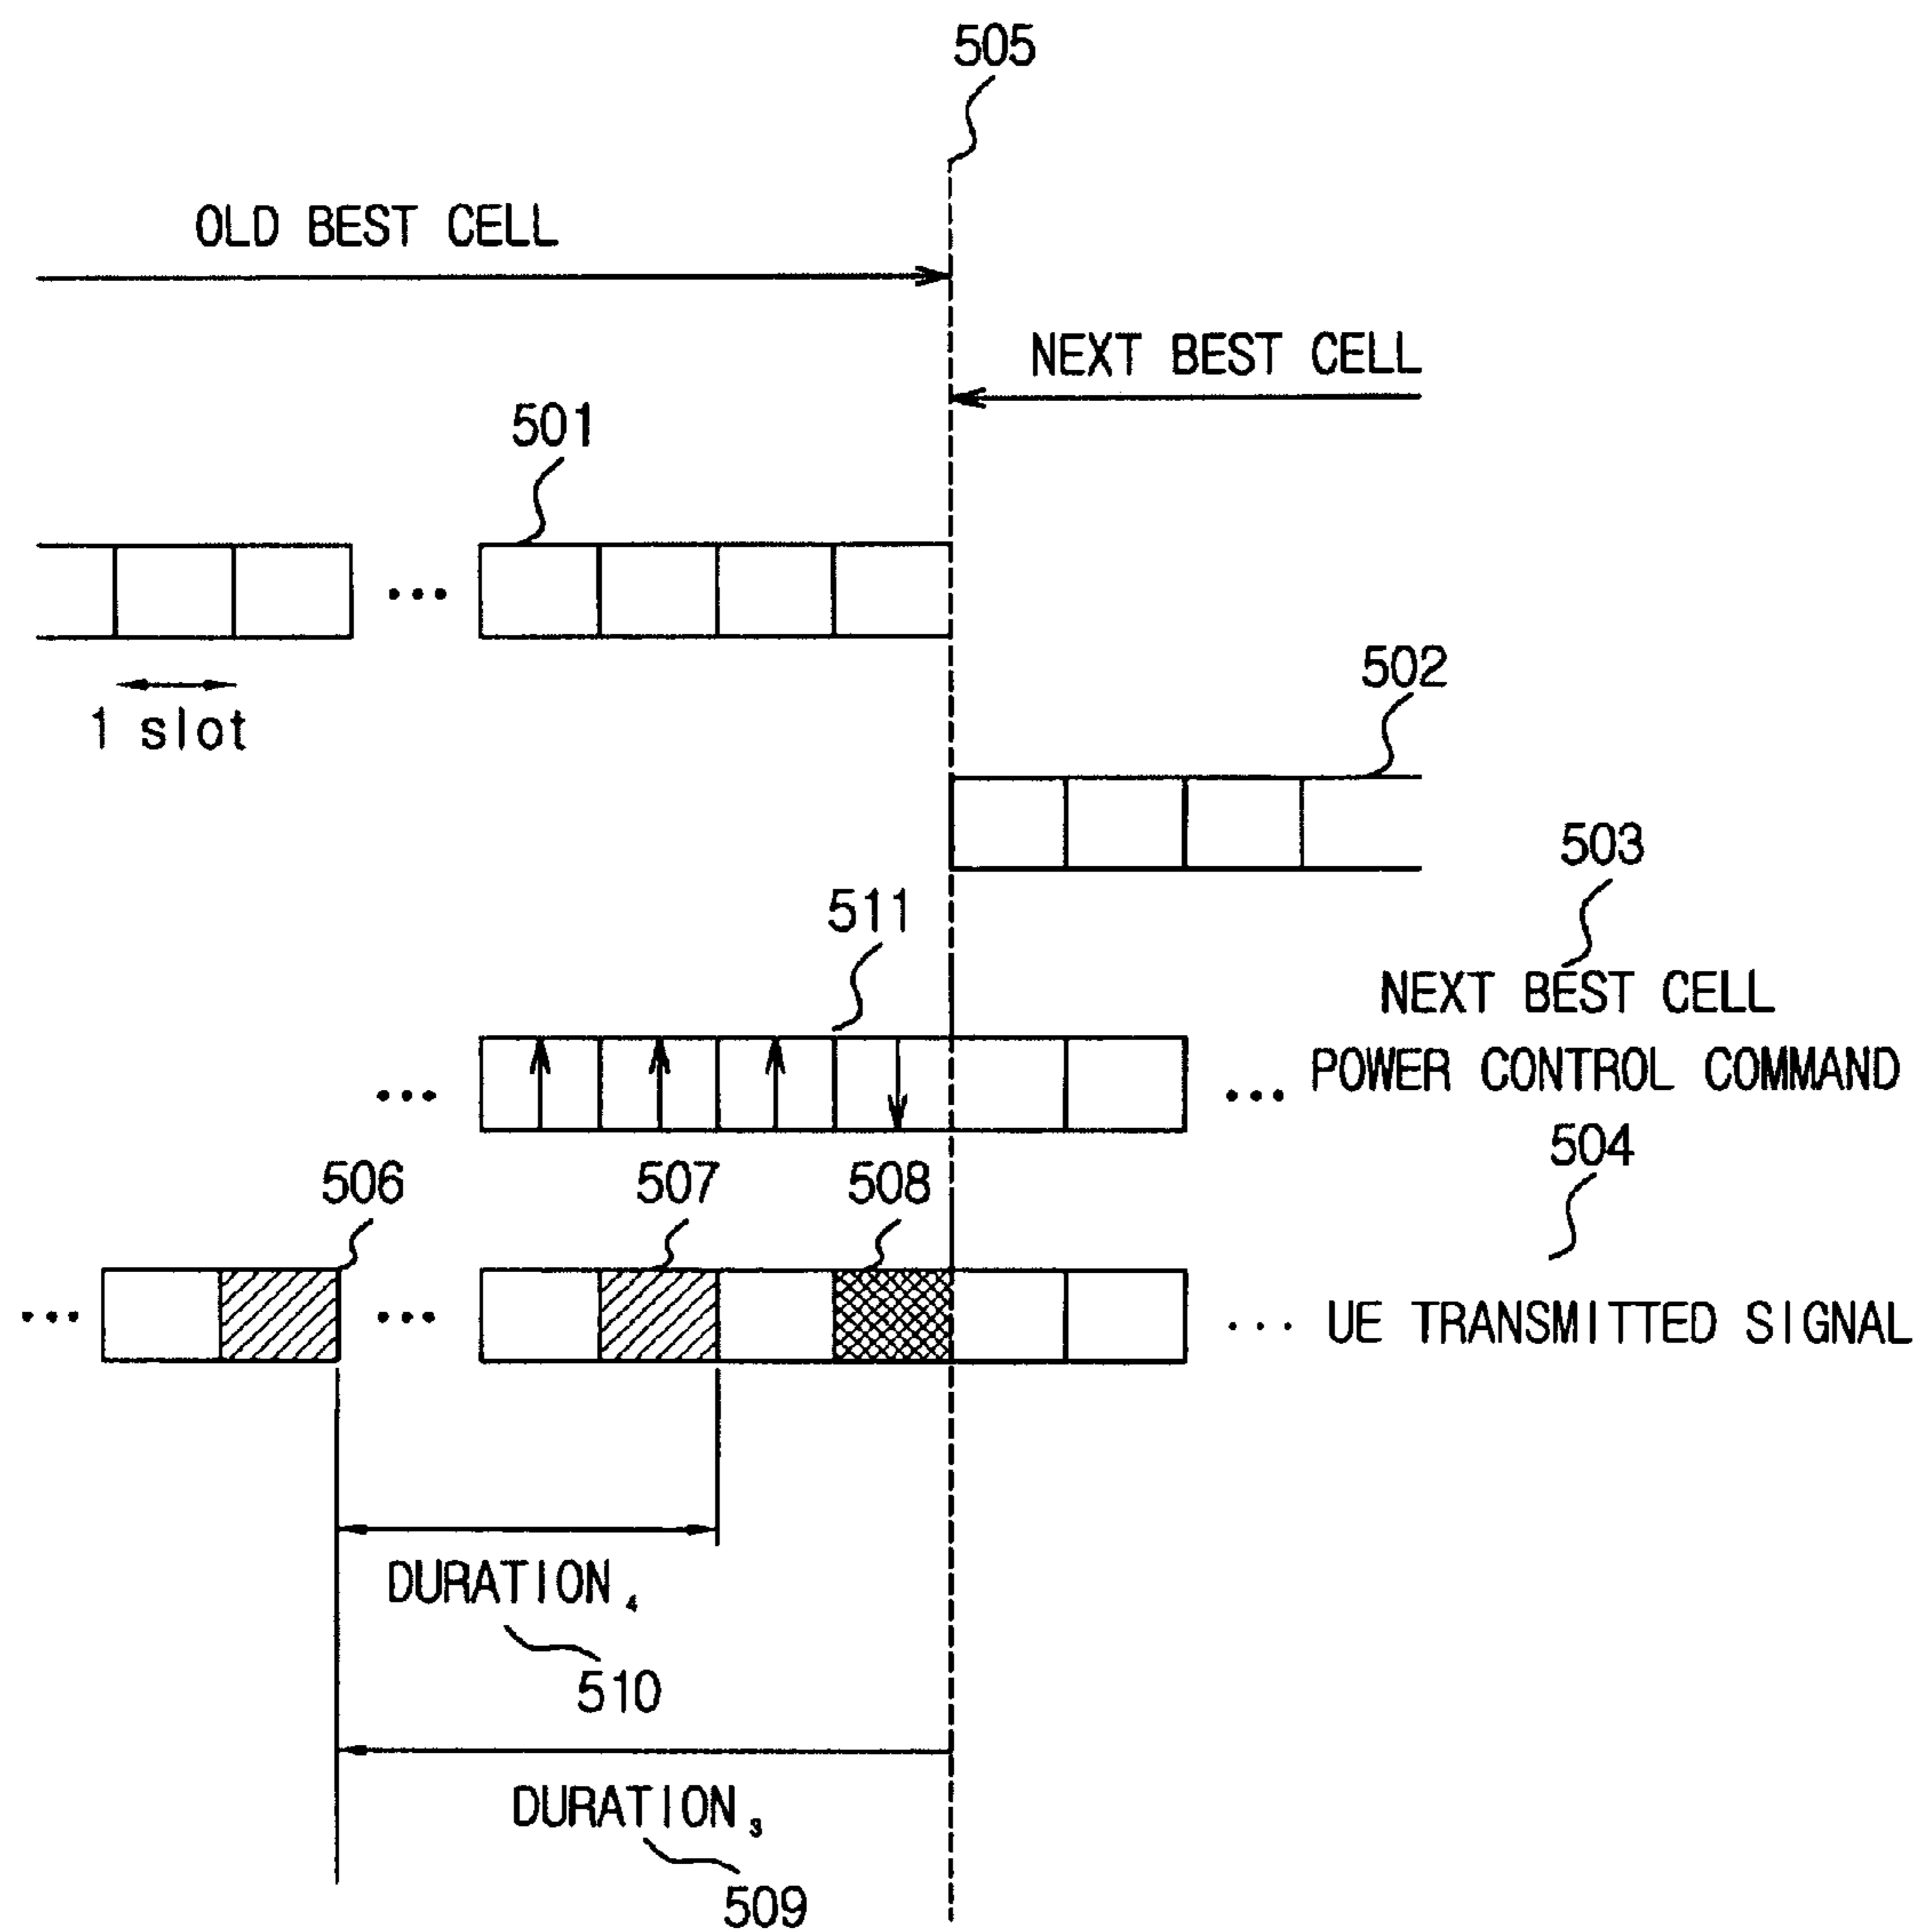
505

OLD BEST CELL

NEXT BEST CELL

501

...

1 slot

502

503

511

NEXT BEST CELL

... ... POWER CONTROL COMMAND

504

506 507 508

... ... ... UE TRANSMITTED SIGNAL

DURATION$_4$

510

DURATION$_3$

509